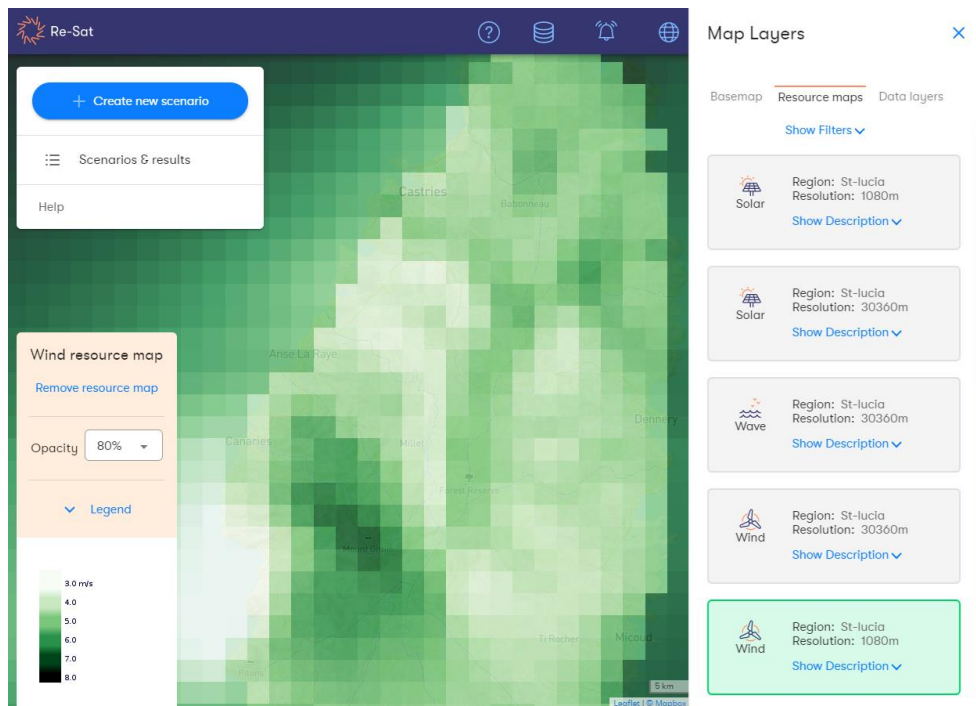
Re-Sat

+ Create new scenario

Scenarios & results

Help

Castries
Babonneau
Anse La Raye
Canaries
Millet
Forest Reserve
Dennery
Mount Gimie
Ti Rocher
Micoud

Wind resource map

Remove resource map

Opacity 80%

Legend

3.0 m/s
4.0
5.0
6.0
7.0
8.0

5 km

Leaflet | © Mapbox

Map Layers

Basemap
Resource maps
Data layers

Show Filters

Solar
Region: St-lucia
Resolution: 1080m
Show Description

Solar
Region: St-lucia
Resolution: 30360m
Show Description

Wave
Region: St-lucia
Resolution: 30360m
Show Description

Wind
Region: St-lucia
Resolution: 30360m
Show Description

Wind
Region: St-lucia
Resolution: 1080m
Show Description